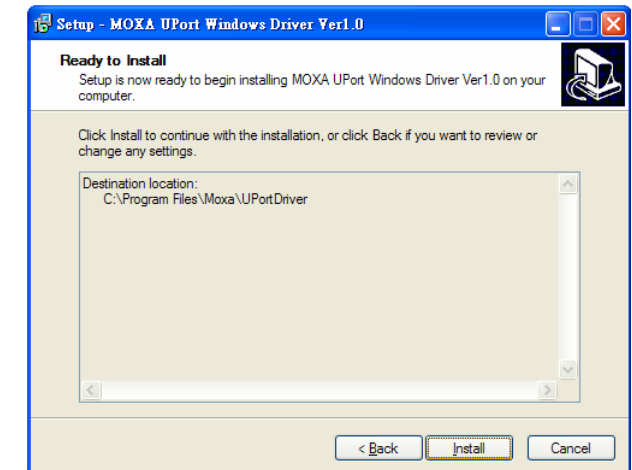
Setup - MOXA UPort Windows Driver Ver1.0

Ready to Install
Setup is now ready to begin installing MOXA UPort Windows Driver Ver1.0 on your computer.

Click Install to continue with the installation, or click Back if you want to review or change any settings.

Destination location:
C:\Program Files\Moxa\UPortDriver

< Back
Install
Cancel